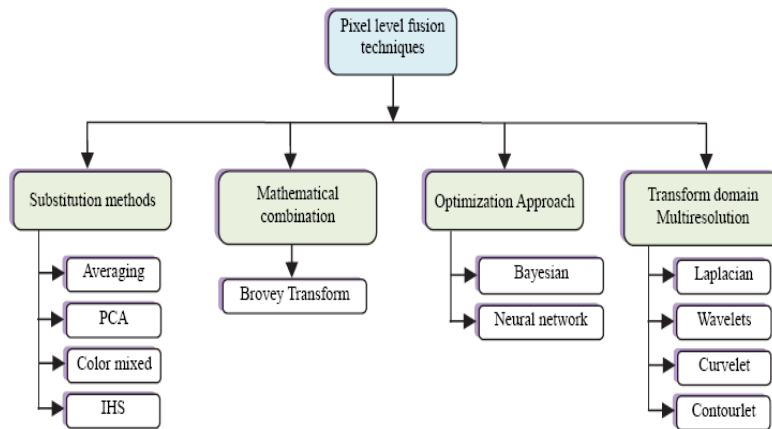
Pixel level fusion techniques

Substitution methods

Averaging

PCA

Color mixed

IHS

Mathematical combination

Brovey Transform

Optimization Approach

Bayesian

Neural network

Transform domain Multiresolution

Laplacian

Wavelets

Curvelet

Contourlet